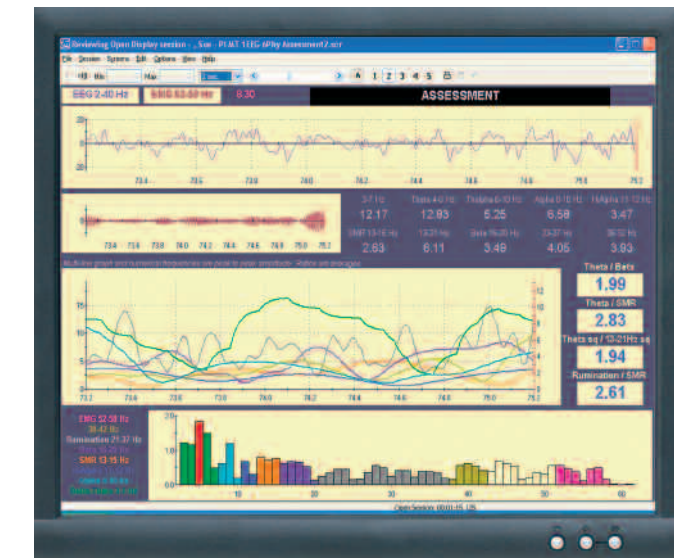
Reviewing Open Display session - , Sue - P1AT 1EEG nPhy Assessment2.scr

File Session Screens Edit Options View Help

ASSESSMENT

EEG 2-40 Hz

EMG 52-58 Hz

8.30

73.4 73.6 73.8 74.0 74.2 74.4 74.6 74.8 75.0 75.2

3-7 Hz
12.17

Theta 4-8 Hz
12.83

Theta 6-10 Hz
5.25

Alpha 8-10 Hz
6.58

HiAlpha 11-12 Hz
3.47

SMR 13-15 Hz
2.63

13-21 Hz
6.11

Beta 16-20 Hz
3.49

23-37 Hz
4.05

38-52 Hz
3.93

Multi-line graph and numerical frequencies are peak to peak amplitude. Ratios are averages.

Theta / Beta
1.99

Theta / SMR
2.83

Theta sq / 13-21Hz sq
1.94

Rumination / SMR
2.61

EMG 52-58 Hz
38-42 Hz
Rumination 21-37 Hz
SMR 13-15 Hz

10 20 30 40 50 60

OpenSession 00:01:15 126